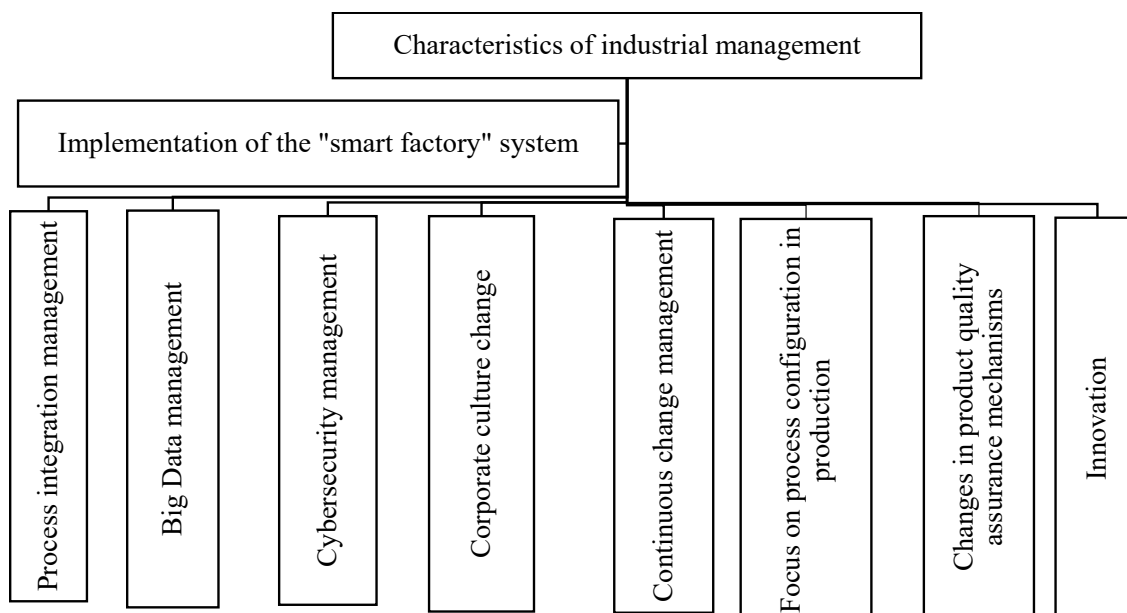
Characteristics of industrial management

Implementation of the "smart factory" system

Process integration management

Big Data management

Cybersecurity management

Corporate culture change

Continuous change management

Focus on process configuration in production

Changes in product quality assurance mechanisms

Innovation